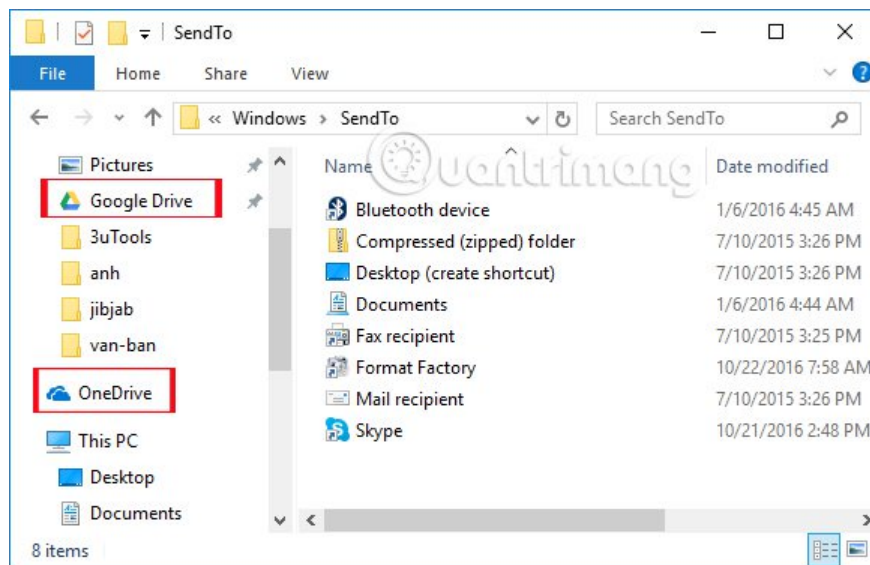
SendTo

File Home Share View

« Windows › SendTo

Search SendTo

Pictures
Google Drive
3uTools
anh
jibjab
van-ban
OneDrive
This PC
Desktop
Documents

| Name | Date modified |
|---|---|
| Bluetooth device | 1/6/2016 4:45 AM |
| Compressed (zipped) folder | 7/10/2015 3:26 PM |
| Desktop (create shortcut) | 7/10/2015 3:26 PM |
| Documents | 1/6/2016 4:44 AM |
| Fax recipient | 7/10/2015 3:25 PM |
| Format Factory | 10/22/2016 7:58 AM |
| Mail recipient | 7/10/2015 3:26 PM |
| Skype | 10/21/2016 2:48 PM |

Quantrimang

8 items